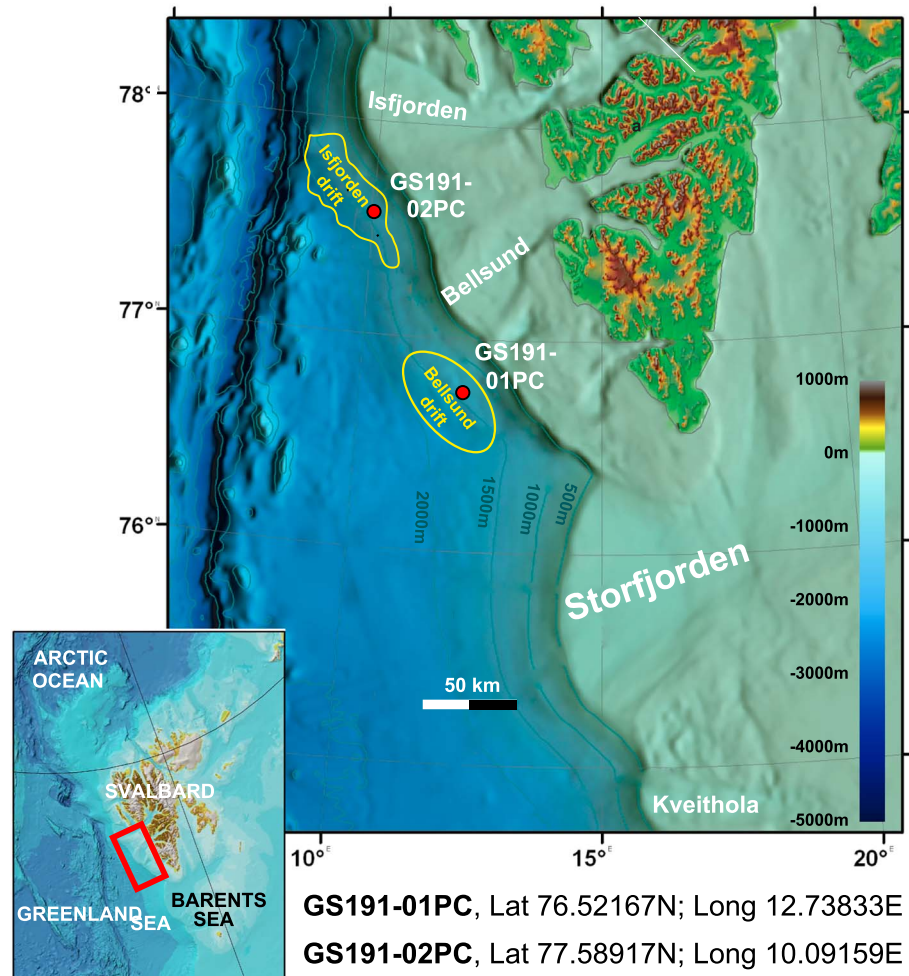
78°N
77°N
76°N
Isfjorden
Isfjorden drift
GS191-02PC
Bellsund
GS191-01PC
Bellsund drift
2000m
1500m
1000m
500m
Storfjorden
1000m
0m
-1000m
-2000m
-3000m
-4000m
-5000m
50 km
Kveithola
ARCTIC OCEAN
SVALBARD
GREENLAND SEA
BARENTS SEA
10°E
15°E
20°E

**GS191-01PC**, Lat 76.52167N; Long 12.73833E
**GS191-02PC**, Lat 77.58917N; Long 10.09159E